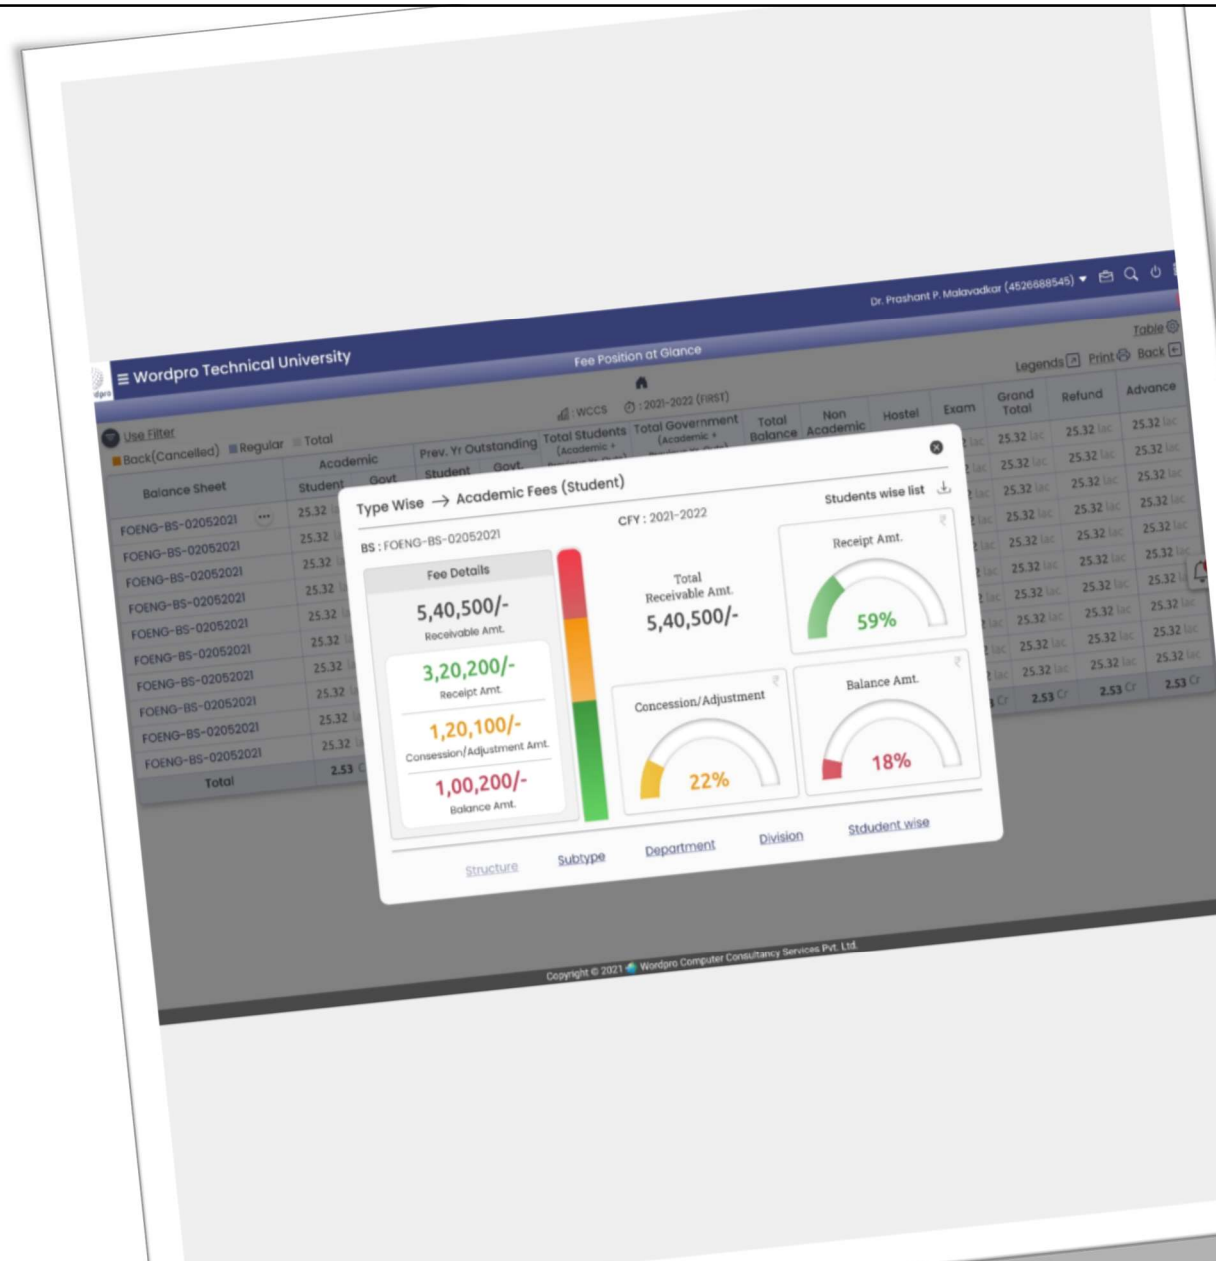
Dr. Prashant P. Malavadkar (4526688545) ▾

≡ Wordpro Technical University

Fee Position at Glance

Table

Legends Print Back

WCCS 2021-2022 (FIRST)

Use Filter

Back(Cancelled) Regular Total

| Balance Sheet | Academic Student | Govt | Prev. Yr Outstanding Student | Govt. | Total Students (Academic + | Total Government (Academic + | Total Balance | Non Academic | Hostel | Exam | Grand Total | Refund | Advance |
|---|---|---|---|---|---|---|---|---|---|---|---|---|---|
| FOENG-BS-02052021 | 25.32 | | | | | | | | | | 25.32 lac | 25.32 lac | 25.32 lac |
| FOENG-BS-02052021 | 25.32 | | | | | | | | | | 25.32 lac | 25.32 lac | 25.32 lac |
| FOENG-BS-02052021 | 25.32 | | | | | | | | | | 25.32 lac | 25.32 lac | 25.32 lac |
| FOENG-BS-02052021 | 25.32 | | | | | | | | | | 25.32 lac | 25.32 lac | 25.32 lac |
| FOENG-BS-02052021 | 25.32 | | | | | | | | | | 25.32 lac | 25.32 lac | 25.32 lac |
| FOENG-BS-02052021 | 25.32 | | | | | | | | | | 25.32 lac | 25.32 lac | 25.32 lac |
| FOENG-BS-02052021 | 25.32 | | | | | | | | | | 25.32 lac | 25.32 lac | 25.32 lac |
| FOENG-BS-02052021 | 25.32 | | | | | | | | | | 25.32 lac | 25.32 lac | 25.32 lac |
| FOENG-BS-02052021 | 25.32 | | | | | | | | | | 25.32 lac | 25.32 lac | 25.32 lac |
| FOENG-BS-02052021 | 25.32 | | | | | | | | | | 25.32 lac | 25.32 lac | 25.32 lac |
| Total | 2.53 Cr | | | | | | | | | | 2.53 Cr | 2.53 Cr | 2.53 Cr |

Type Wise → Academic Fees (Student)

Students wise list

BS : FOENG-BS-02052021

CFY : 2021-2022

Fee Details

5,40,500/-
Receivable Amt.

3,20,200/-
Receipt Amt.

1,20,100/-
Consession/Adjustment Amt.

1,00,200/-
Balance Amt.

Total Receivable Amt.
5,40,500/-

Receipt Amt.
59%

Concession/Adjustment
22%

Balance Amt.
18%

Structure Subtype Department Division Stdudent wise

Copyright © 2021 Wordpro Computer Consultancy Services Pvt. Ltd.